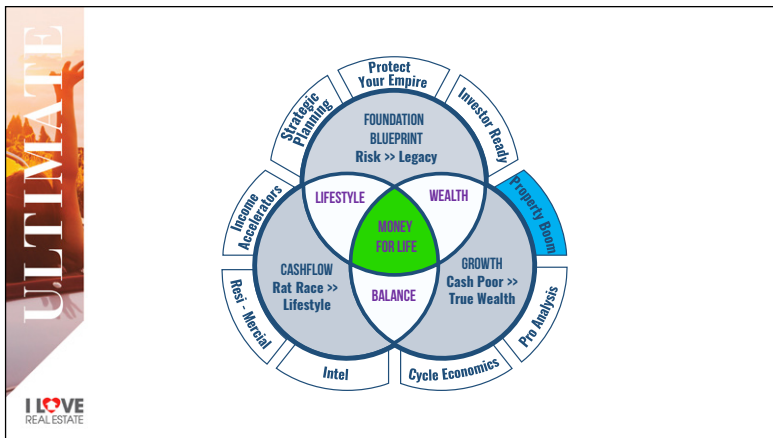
ULTIMATE

Protect Your Empire

Strategic Planning

Investor Ready

FOUNDATION BLUEPRINT Risk >> Legacy

Income Accelerators

LIFESTYLE

WEALTH

Property Boom

MONEY FOR LIFE

CASHFLOW Rat Race >> Lifestyle

GROWTH Cash Poor >> True Wealth

BALANCE

Resi - Mercial

Pro Analysis

Intel

Cycle Economics

I LOVE REAL ESTATE